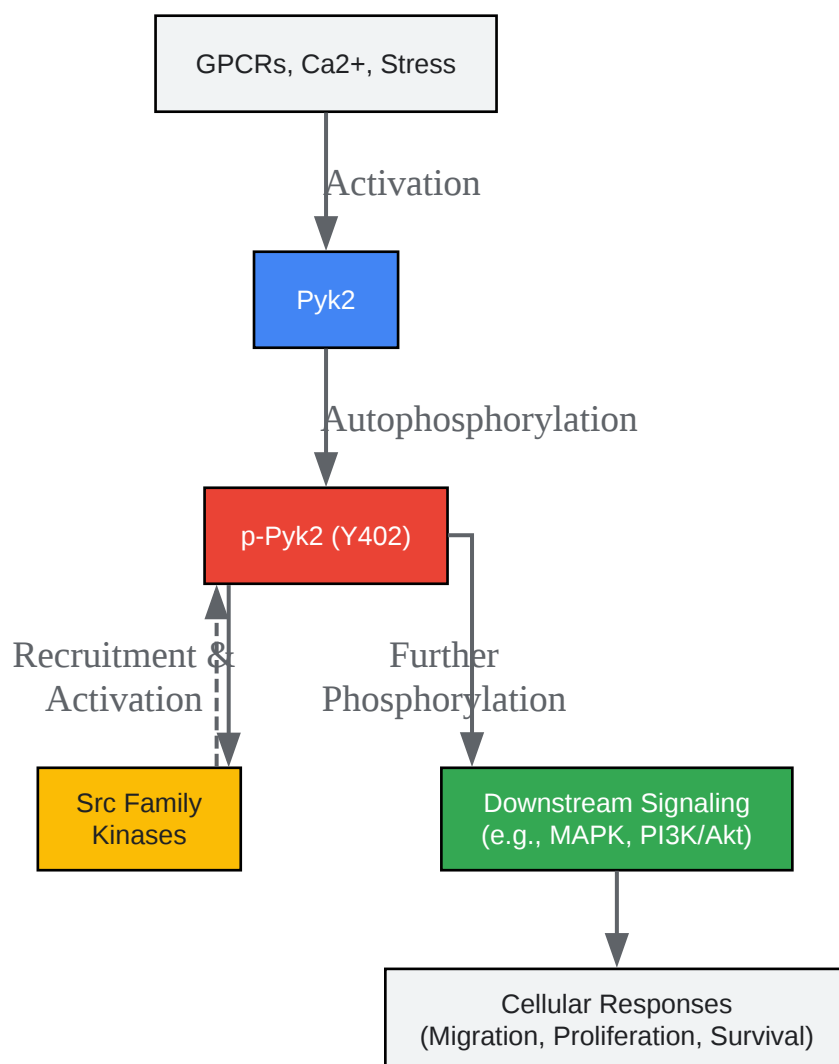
GPCRs, Ca2+, Stress

Activation

Pyk2

Autophosphorylation

p-Pyk2 (Y402)

Recruitment & Activation

Further Phosphorylation

Src Family Kinases

Downstream Signaling (e.g., MAPK, PI3K/Akt)

Cellular Responses (Migration, Proliferation, Survival)